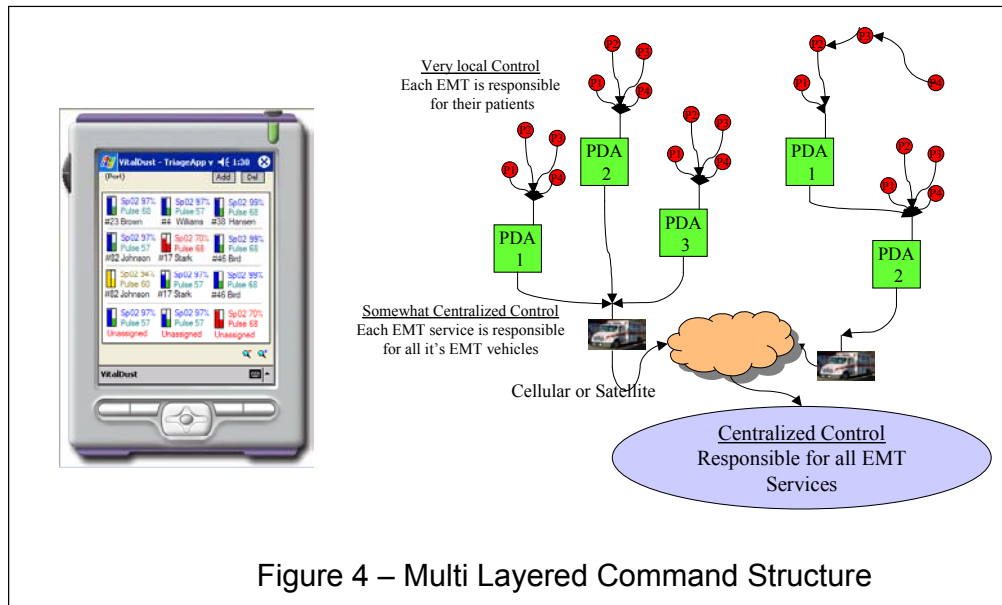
VitalDust - TriageApp v 1:30

(Port) Add Del

Sp02 97% Pulse 68 #23 Brown
Sp02 97% Pulse 57 #4 Williams
Sp02 99% Pulse 68 #38 Hansen
Sp02 97% Pulse 57 #82 Johnson
Sp02 70% Pulse 68 #17 Stark
Sp02 99% Pulse 68 #46 Bird
Sp02 94% Pulse 60 #82 Johnson
Sp02 97% Pulse 57 #17 Stark
Sp02 99% Pulse 68 #46 Bird
Sp02 97% Pulse 57 Unassigned
Sp02 97% Pulse 57 Unassigned
Sp02 70% Pulse 68 Unassigned

VitalDust

Very local Control
Each EMT is responsible for their patients

P1 P2 P3 P4
P1 P2 P3 P4
P1 P2 P3 P4
P1 P2 P3 P4
P1 P2 P3 P4

PDA 1
PDA 2
PDA 3
PDA 1
PDA 2

Somewhat Centralized Control
Each EMT service is responsible for all it's EMT vehicles

Cellular or Satellite

Centralized Control
Responsible for all EMT Services

Figure 4 – Multi Layered Command Structure